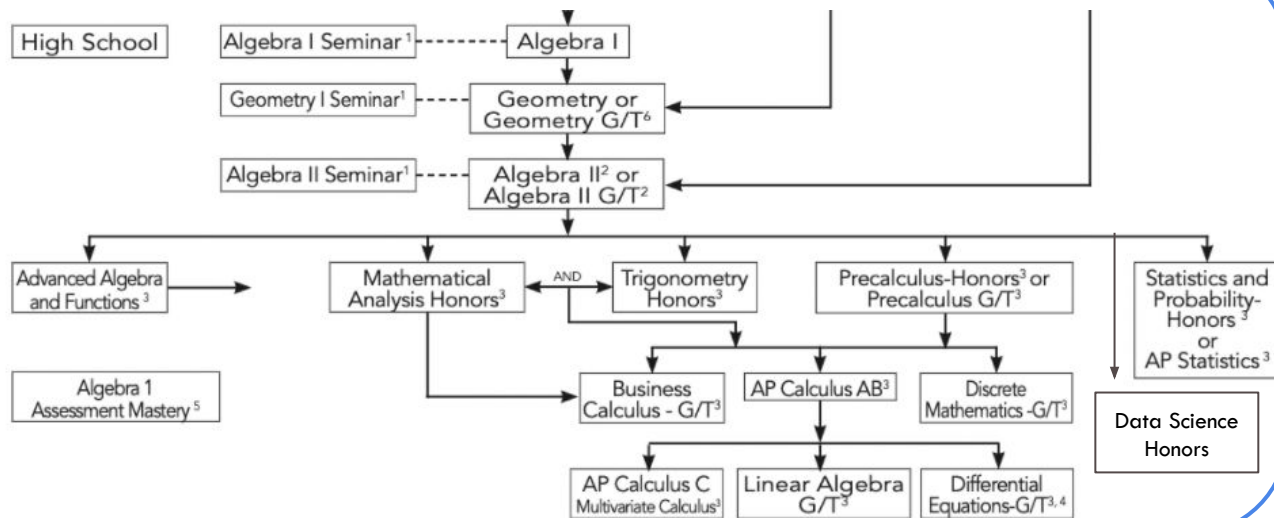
High School

Algebra I Seminar $^{1}$

Algebra I

Geometry I Seminar$^{1}$

Geometry or Geometry G/T$^{6}$

Algebra II Seminar$^{1}$

Algebra II$^{2}$ or Algebra II G/T$^{2}$

Advanced Algebra and Functions $^{3}$

Mathematical Analysis Honors$^{3}$

AND

Trigonometry Honors$^{3}$

Precalculus-Honors$^{3}$ or Precalculus G/T$^{3}$

Statistics and Probability-Honors $^{3}$ or AP Statistics $^{3}$

Algebra 1 Assessment Mastery $^{5}$

Business Calculus - G/T$^{3}$

AP Calculus AB$^{3}$

Discrete Mathematics -G/T$^{3}$

Data Science Honors

AP Calculus C Multivariate Calculus$^{3}$

Linear Algebra G/T$^{3}$

Differential Equations-G/T$^{3, 4}$